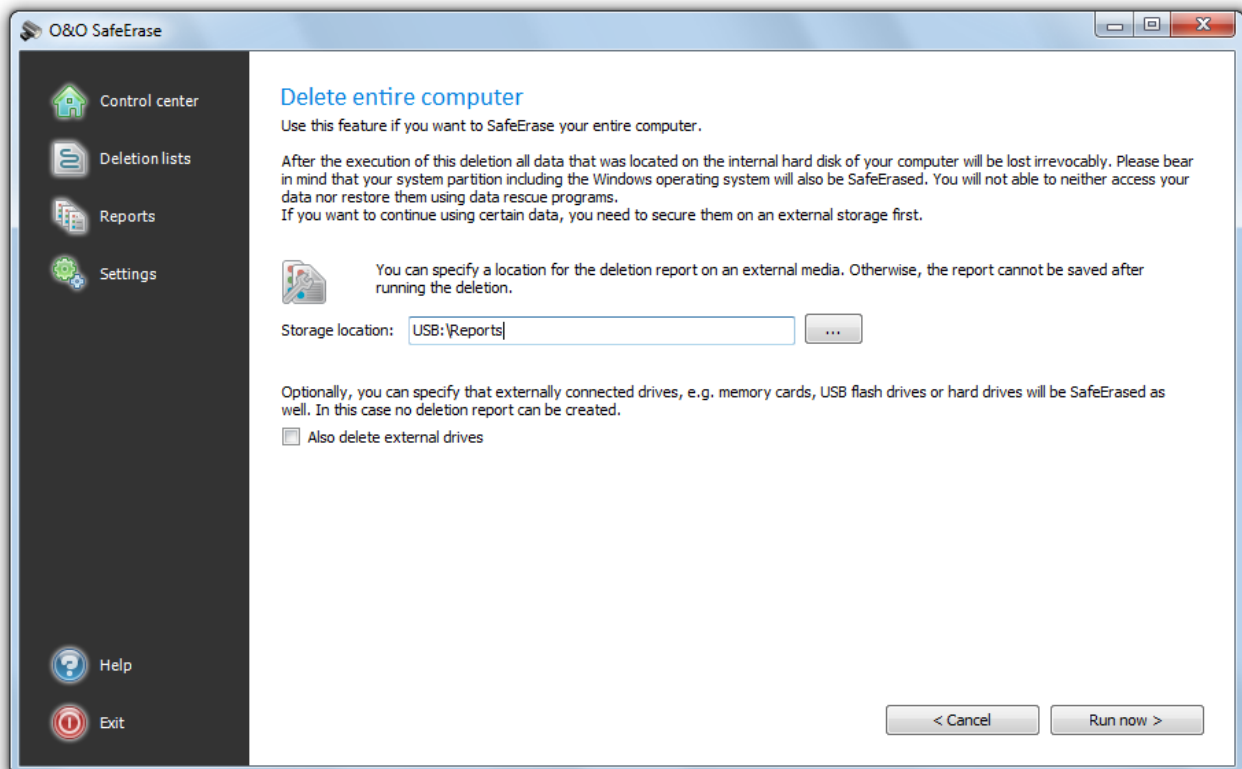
O&O SafeErase

Control center

Deletion lists

Reports

Settings

Help

Exit

Delete entire computer

Use this feature if you want to SafeErase your entire computer.

After the execution of this deletion all data that was located on the internal hard disk of your computer will be lost irrevocably. Please bear in mind that your system partition including the Windows operating system will also be SafeErased. You will not able to neither access your data nor restore them using data rescue programs.
If you want to continue using certain data, you need to secure them on an external storage first.

You can specify a location for the deletion report on an external media. Otherwise, the report cannot be saved after running the deletion.

Storage location: USB:\Reports ...

Optionally, you can specify that externally connected drives, e.g. memory cards, USB flash drives or hard drives will be SafeErased as well. In this case no deletion report can be created.

Also delete external drives

< Cancel

Run now >